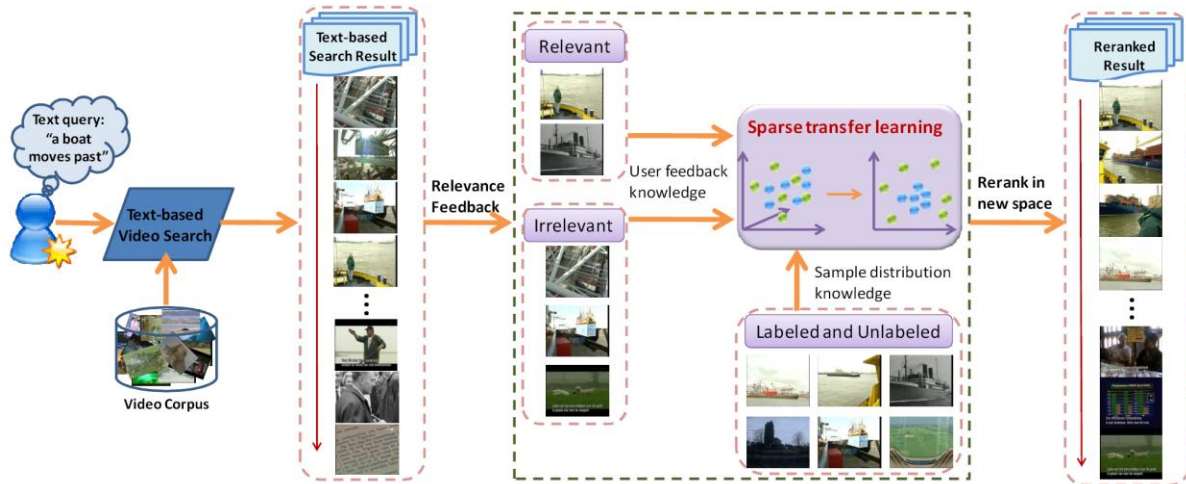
Text query: "a boat moves past"

Text-based Video Search

Video Corpus

Text-based Search Result

Relevance Feedback

Relevant

Irrelevant

User feedback knowledge

Sparse transfer learning

Sample distribution knowledge

Labeled and Unlabeled

Rerank in new space

Reranked Result